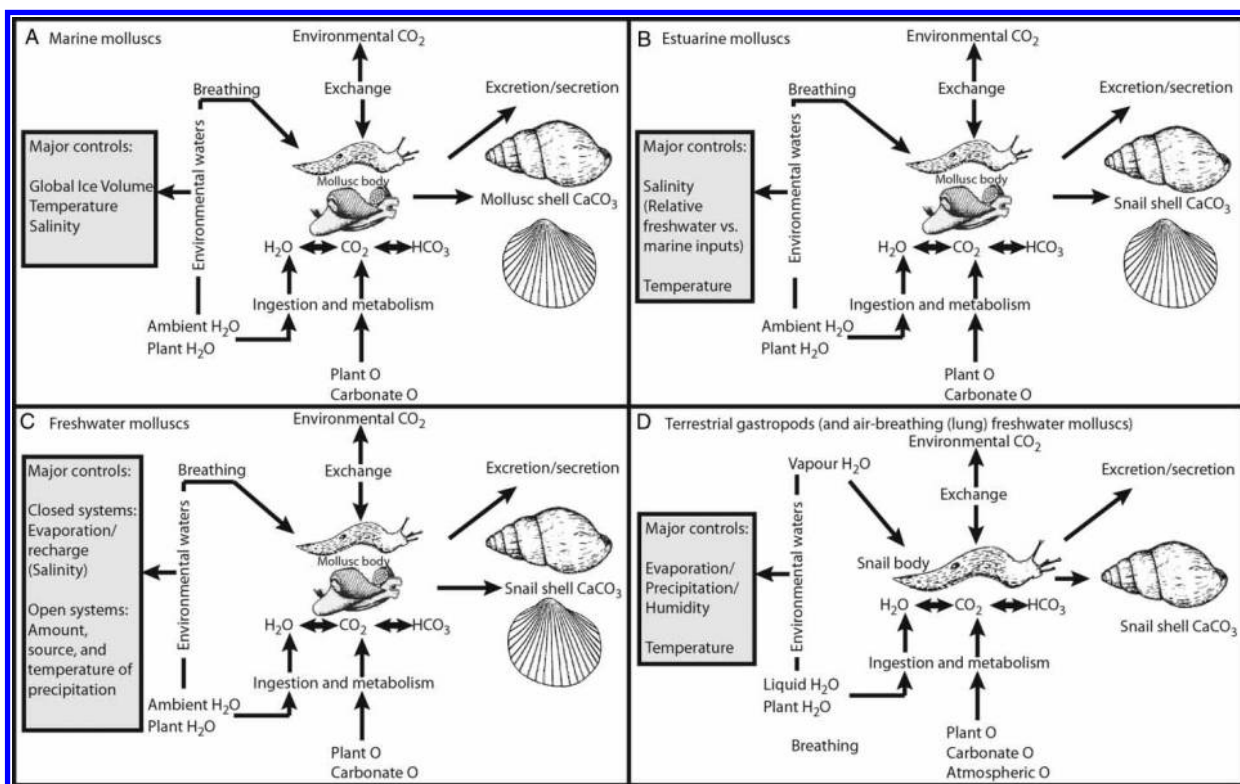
A Marine molluscs

Environmental $CO_2$

Exchange

Breathing

Excretion/secretion

Major controls:

Global Ice Volume
Temperature
Salinity

Environmental waters

Mollusc body

Mollusc shell $CaCO_3$

$H_2O$ $CO_2$ $HCO_3$

Ingestion and metabolism

Ambient $H_2O$
Plant $H_2O$

Plant O
Carbonate O

B Estuarine molluscs

Environmental $CO_2$

Exchange

Breathing

Excretion/secretion

Major controls:

Salinity (Relative freshwater vs. marine inputs)

Temperature

Environmental waters

Mollusc body

Snail shell $CaCO_3$

$H_2O$ $CO_2$ $HCO_3$

Ingestion and metabolism

Ambient $H_2O$
Plant $H_2O$

Plant O
Carbonate O

C Freshwater molluscs

Environmental $CO_2$

Exchange

Breathing

Excretion/secretion

Major controls:

Closed systems: Evaporation/ recharge (Salinity)

Open systems: Amount, source, and temperature of precipitation

Environmental waters

Mollusc body

Snail shell $CaCO_3$

$H_2O$ $CO_2$ $HCO_3$

Ingestion and metabolism

Ambient $H_2O$
Plant $H_2O$

Plant O
Carbonate O

D Terrestrial gastropods (and air-breathing (lung) freshwater molluscs)

Environmental $CO_2$

Vapour $H_2O$

Exchange

Excretion/secretion

Major controls:

Evaporation/ Precipitation/ Humidity

Temperature

Environmental waters

Snail body

$H_2O$ $CO_2$ $HCO_3$

Snail shell $CaCO_3$

Ingestion and metabolism

Liquid $H_2O$
Plant $H_2O$

Breathing

Plant O
Carbonate O
Atmospheric O